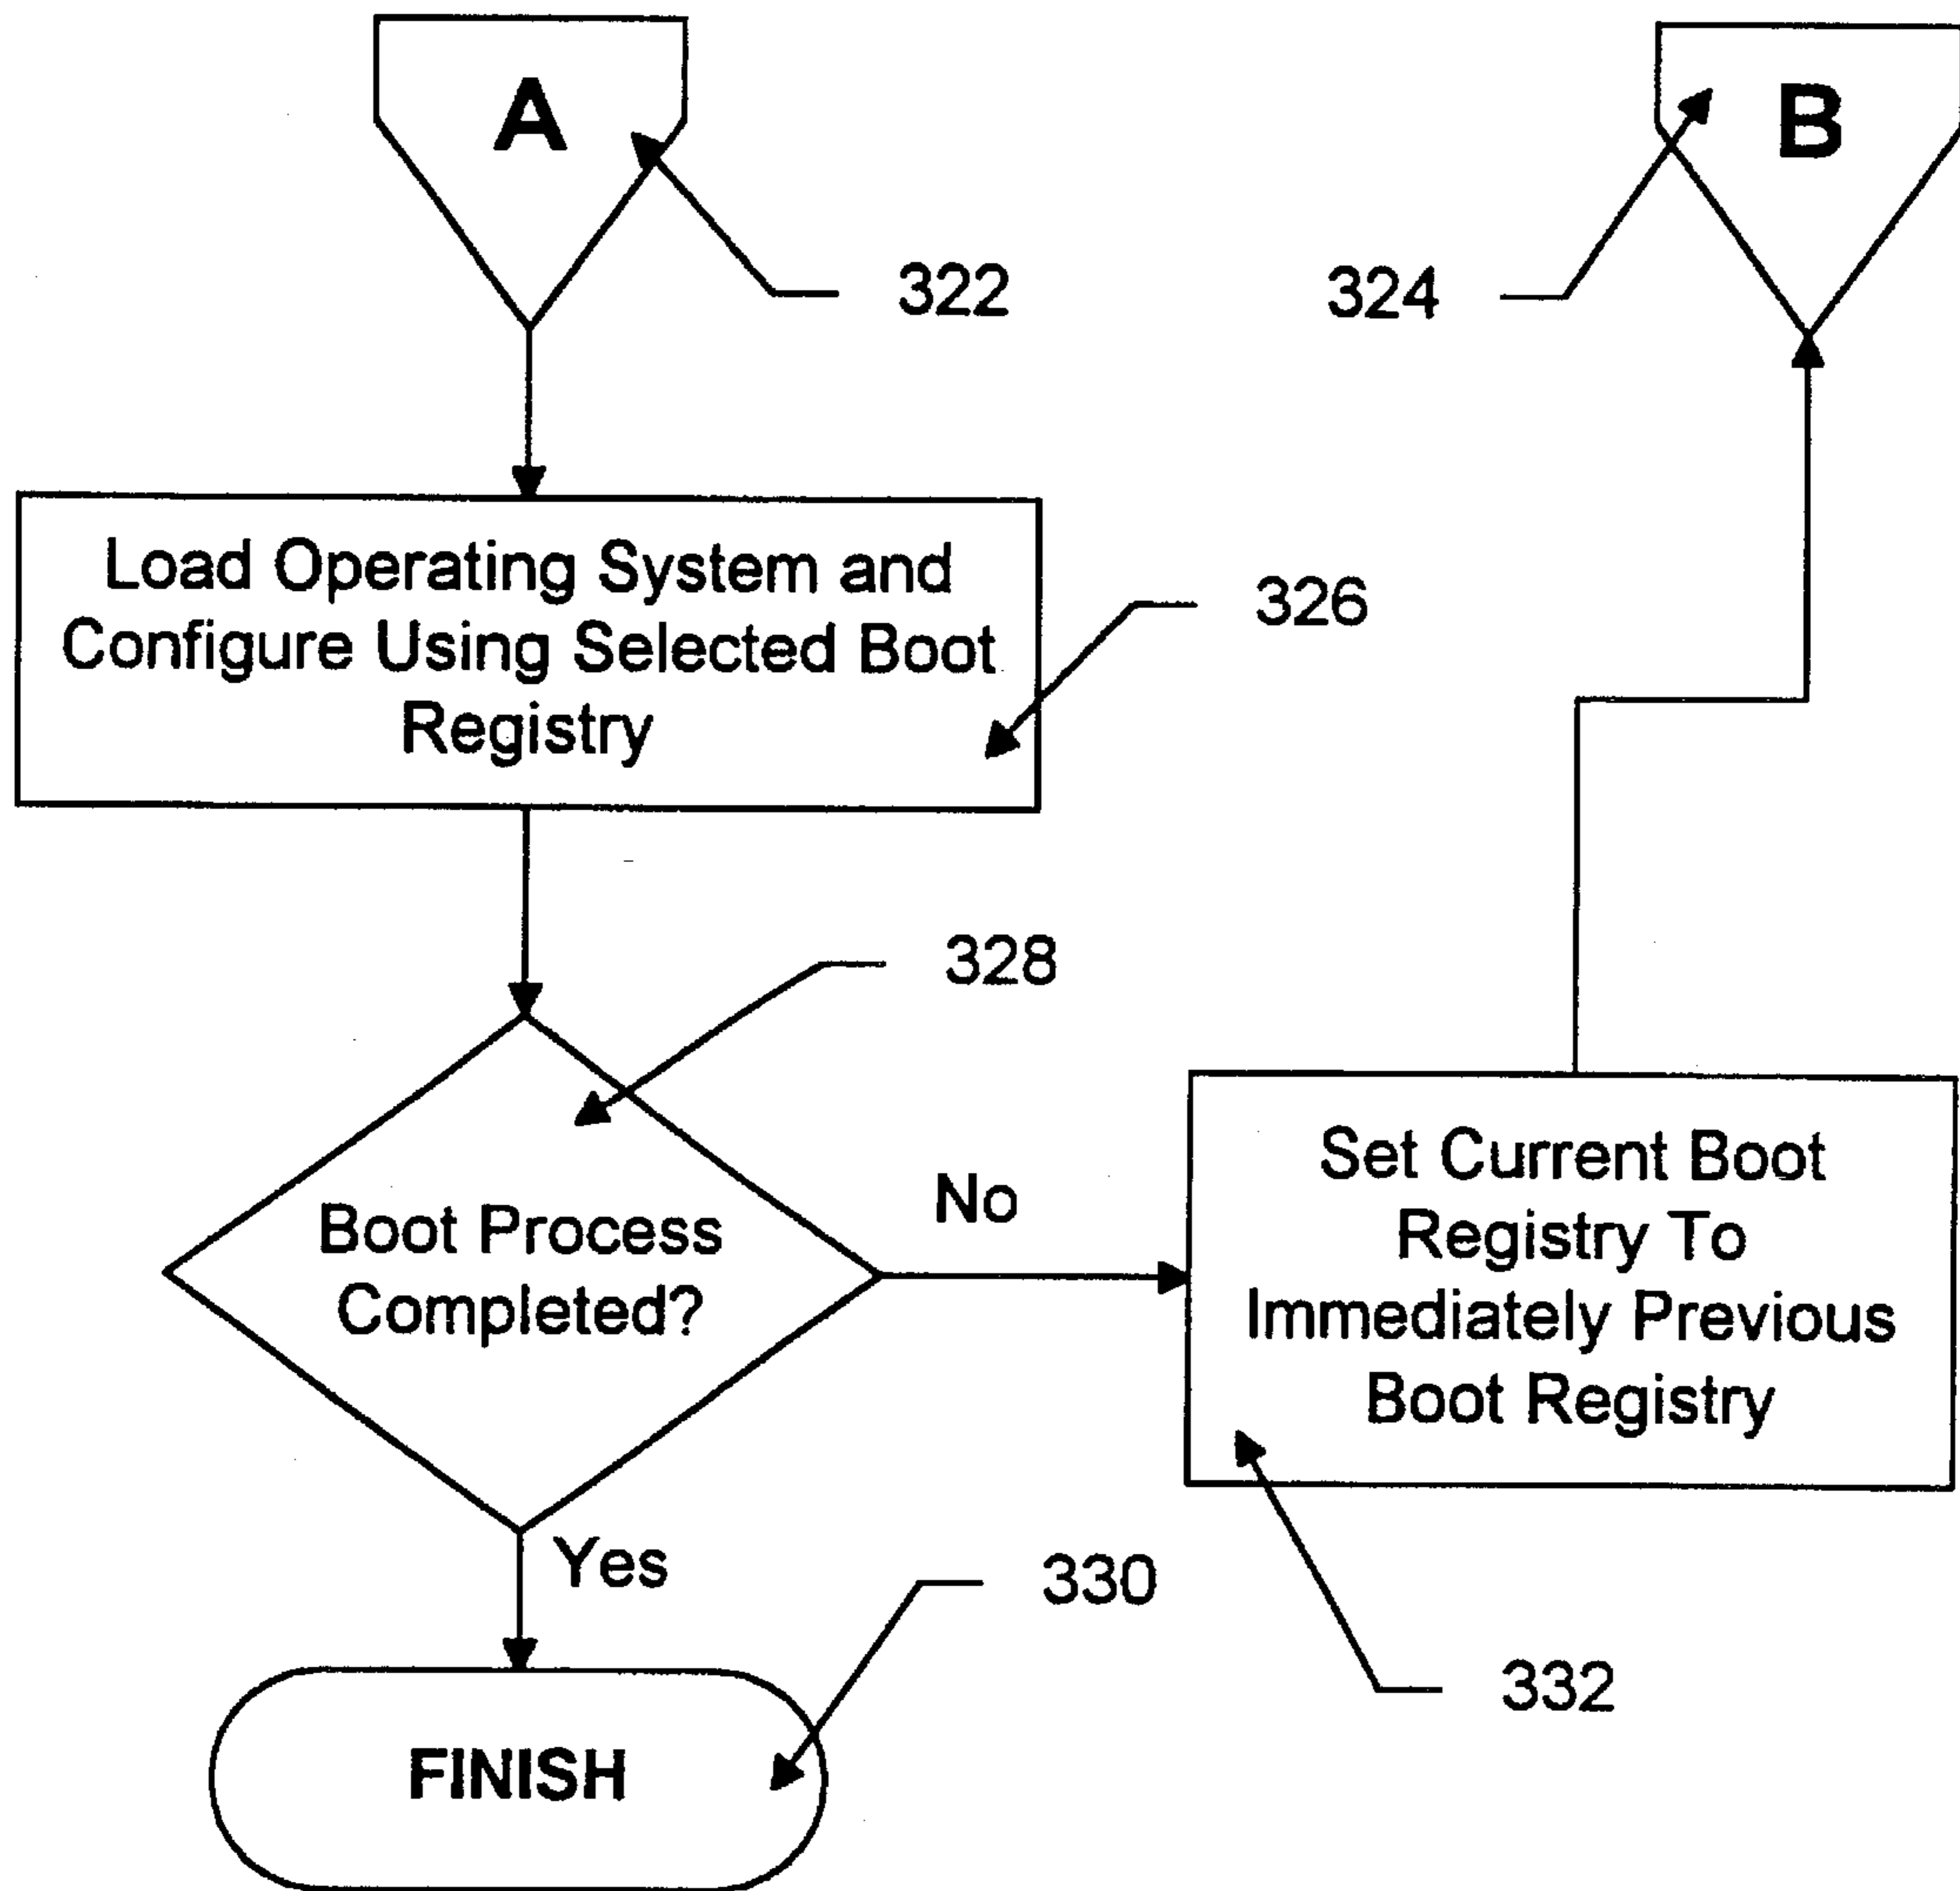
A

322

324

B

Load Operating System and Configure Using Selected Boot Registry

326

328

Boot Process Completed?

No

Set Current Boot Registry To Immediately Previous Boot Registry

Yes

330

332

FINISH